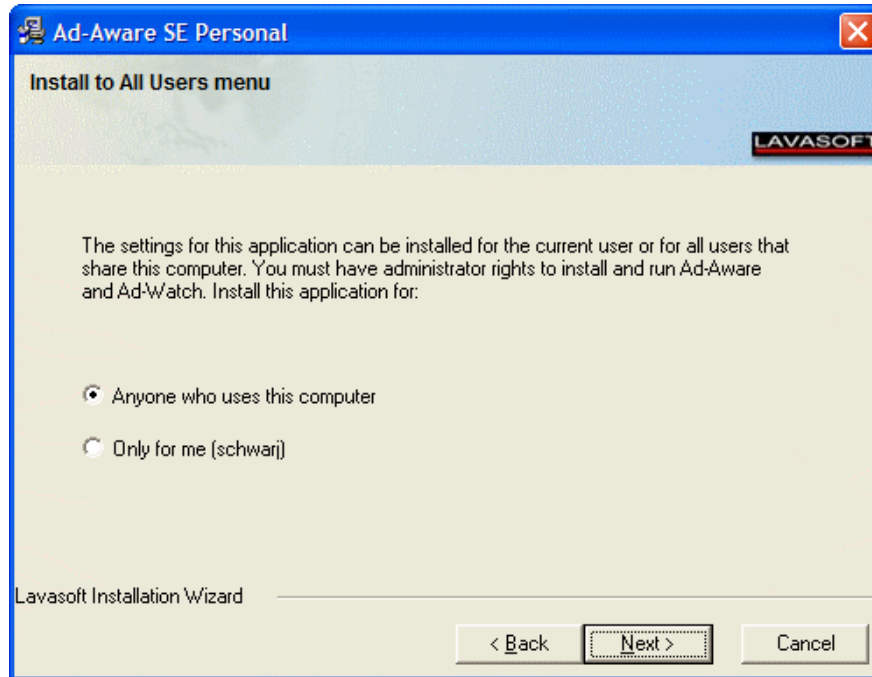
Ad-Aware SE Personal

Install to All Users menu

LAVASOFT

The settings for this application can be installed for the current user or for all users that share this computer. You must have administrator rights to install and run Ad-Aware and Ad-Watch. Install this application for:

Anyone who uses this computer

Only for me (schwarj)

Lavasoft Installation Wizard

< Back

Next >

Cancel